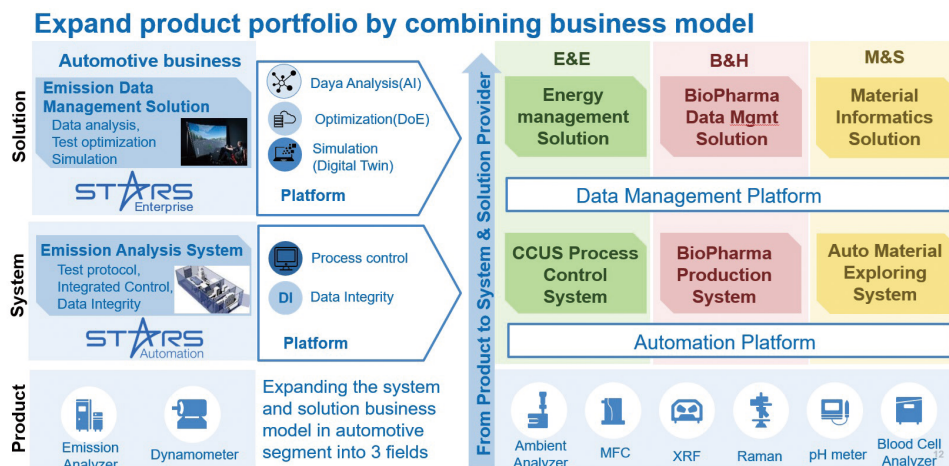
Expand product portfolio by combining business model

Solution

System

Product

Automotive business

Emission Data Management Solution
Data analysis,
Test optimization
Simulation

STARS Enterprise

Daya Analysis(AI)
Optimization(DoE)
Simulation (Digital Twin)
Platform

Emission Analysis System
Test protocol,
Integrated Control,
Data Integrity

STARS Automation

Process control
DI Data Integrity
Platform

Emission Analyzer

Dynamometer

Expanding the system and solution business model in automotive segment into 3 fields

From Product to System & Solution Provider

E&E

B&H

M&S

Energy management Solution

BioPharma Data Mgmt Solution

Material Informatics Solution

Data Management Platform

CCUS Process Control System

BioPharma Production System

Auto Material Exploring System

Automation Platform

Ambient Analyzer

MFC

XRF

Raman

pH meter

Blood Cell Analyzer

12